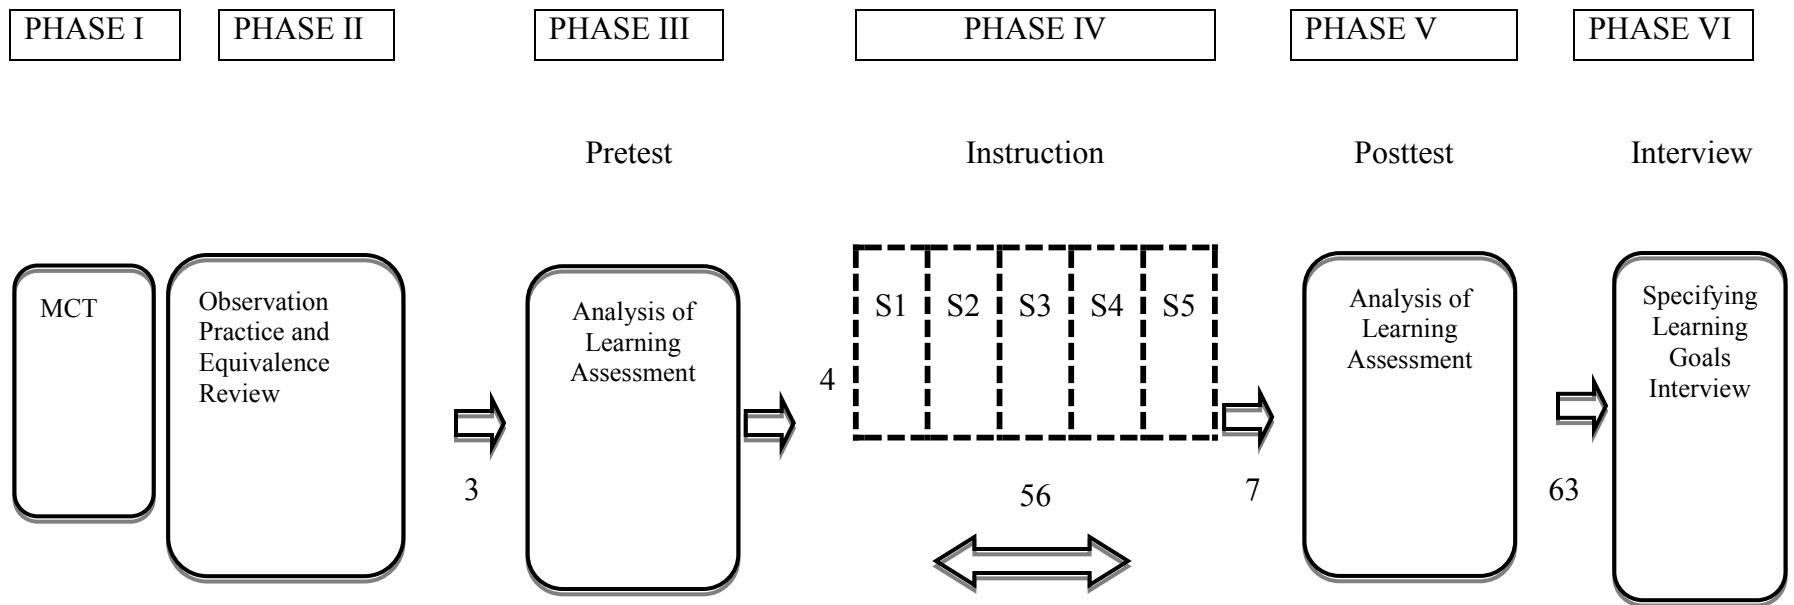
PHASE I PHASE II PHASE III PHASE IV PHASE V PHASE VI

Pretest Instruction Posttest Interview

MCT

Observation Practice and Equivalence Review

3

Analysis of Learning Assessment

4

S1 S2 S3 S4 S5

56

7

Analysis of Learning Assessment

63

Specifying Learning Goals Interview